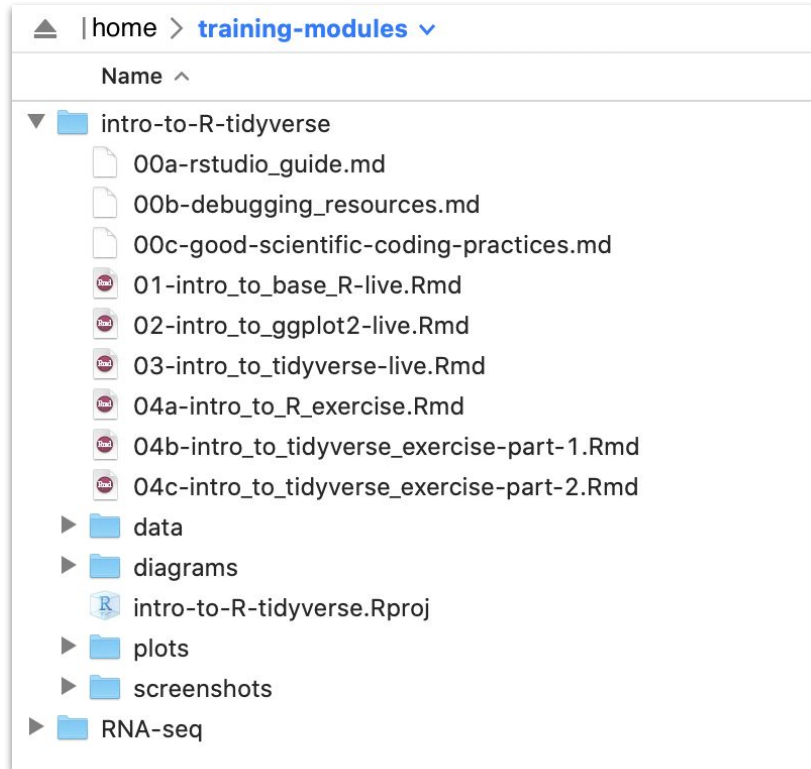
home > training-modules

Name

intro-to-R-tidyverse
00a-rstudio_guide.md
00b-debugging_resources.md
00c-good-scientific-coding-practices.md
01-intro_to_base_R-live.Rmd
02-intro_to_ggplot2-live.Rmd
03-intro_to_tidyverse-live.Rmd
04a-intro_to_R_exercise.Rmd
04b-intro_to_tidyverse_exercise-part-1.Rmd
04c-intro_to_tidyverse_exercise-part-2.Rmd
data
diagrams
intro-to-R-tidyverse.Rproj
plots
screenshots
RNA-seq